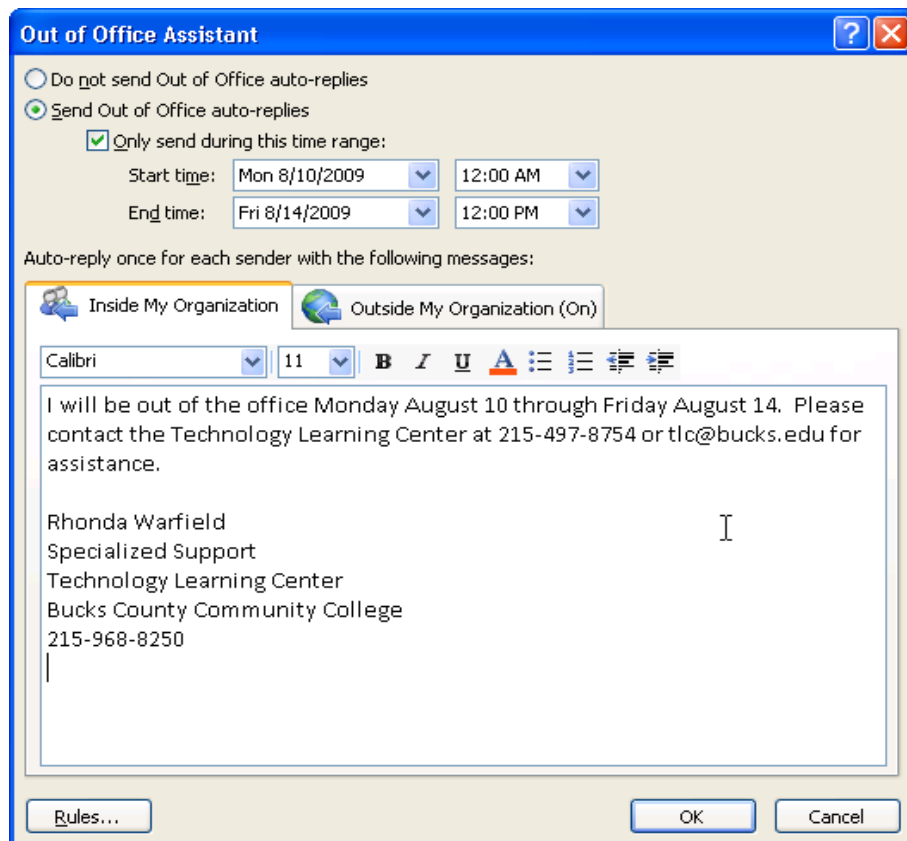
Out of Office Assistant

Do not send Out of Office auto-replies
Send Out of Office auto-replies
Only send during this time range:
Start time: Mon 8/10/2009 12:00 AM
End time: Fri 8/14/2009 12:00 PM

Auto-reply once for each sender with the following messages:

Inside My Organization
Outside My Organization (On)

Calibri 11 B I U A

I will be out of the office Monday August 10 through Friday August 14. Please contact the Technology Learning Center at 215-497-8754 or tlc@bucks.edu for assistance.

Rhonda Warfield
Specialized Support
Technology Learning Center
Bucks County Community College
215-968-8250

Rules...
OK
Cancel